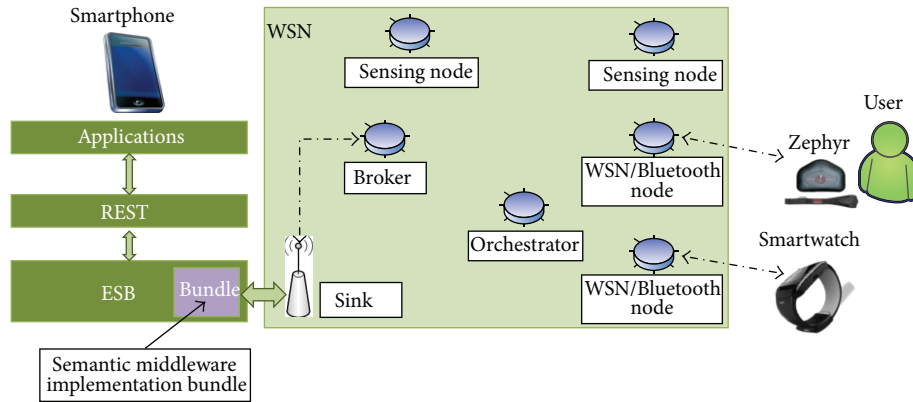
Smartphone

Applications

REST

ESB

Bundle

Semantic middleware implementation bundle

WSN

Sensing node

Sensing node

Broker

WSN/Bluetooth node

Orchestrator

Sink

WSN/Bluetooth node

Zephyr

User

Smartwatch